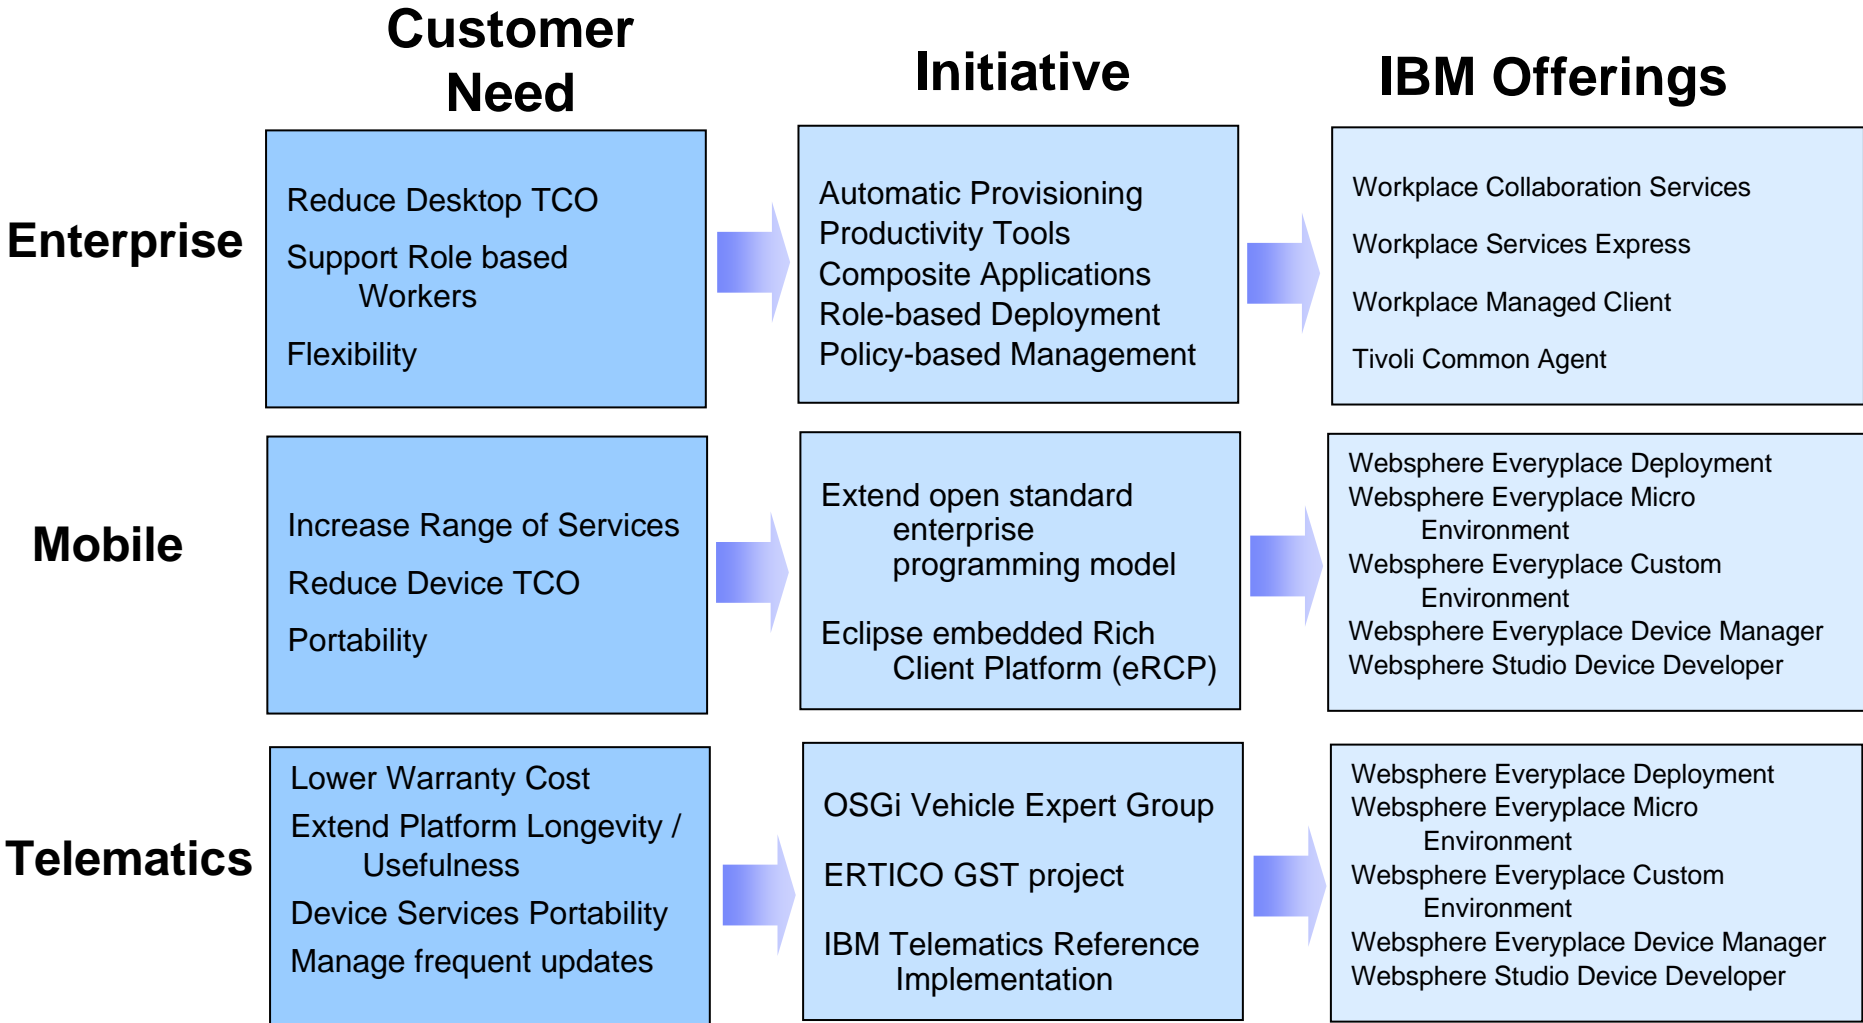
Customer Need

Initiative

IBM Offerings

Enterprise

Reduce Desktop TCO

Support Role based Workers

Flexibility

Automatic Provisioning
Productivity Tools
Composite Applications
Role-based Deployment
Policy-based Management

Workplace Collaboration Services

Workplace Services Express

Workplace Managed Client

Tivoli Common Agent

Mobile

Increase Range of Services

Reduce Device TCO

Portability

Extend open standard enterprise programming model

Eclipse embedded Rich Client Platform (eRCP)

Websphere Everyplace Deployment
Websphere Everyplace Micro Environment
Websphere Everyplace Custom Environment
Websphere Everyplace Device Manager
Websphere Studio Device Developer

Telematics

Lower Warranty Cost

Extend Platform Longevity / Usefulness

Device Services Portability

Manage frequent updates

OSGi Vehicle Expert Group

ERTICO GST project

IBM Telematics Reference Implementation

Websphere Everyplace Deployment
Websphere Everyplace Micro Environment
Websphere Everyplace Custom Environment
Websphere Everyplace Device Manager
Websphere Studio Device Developer